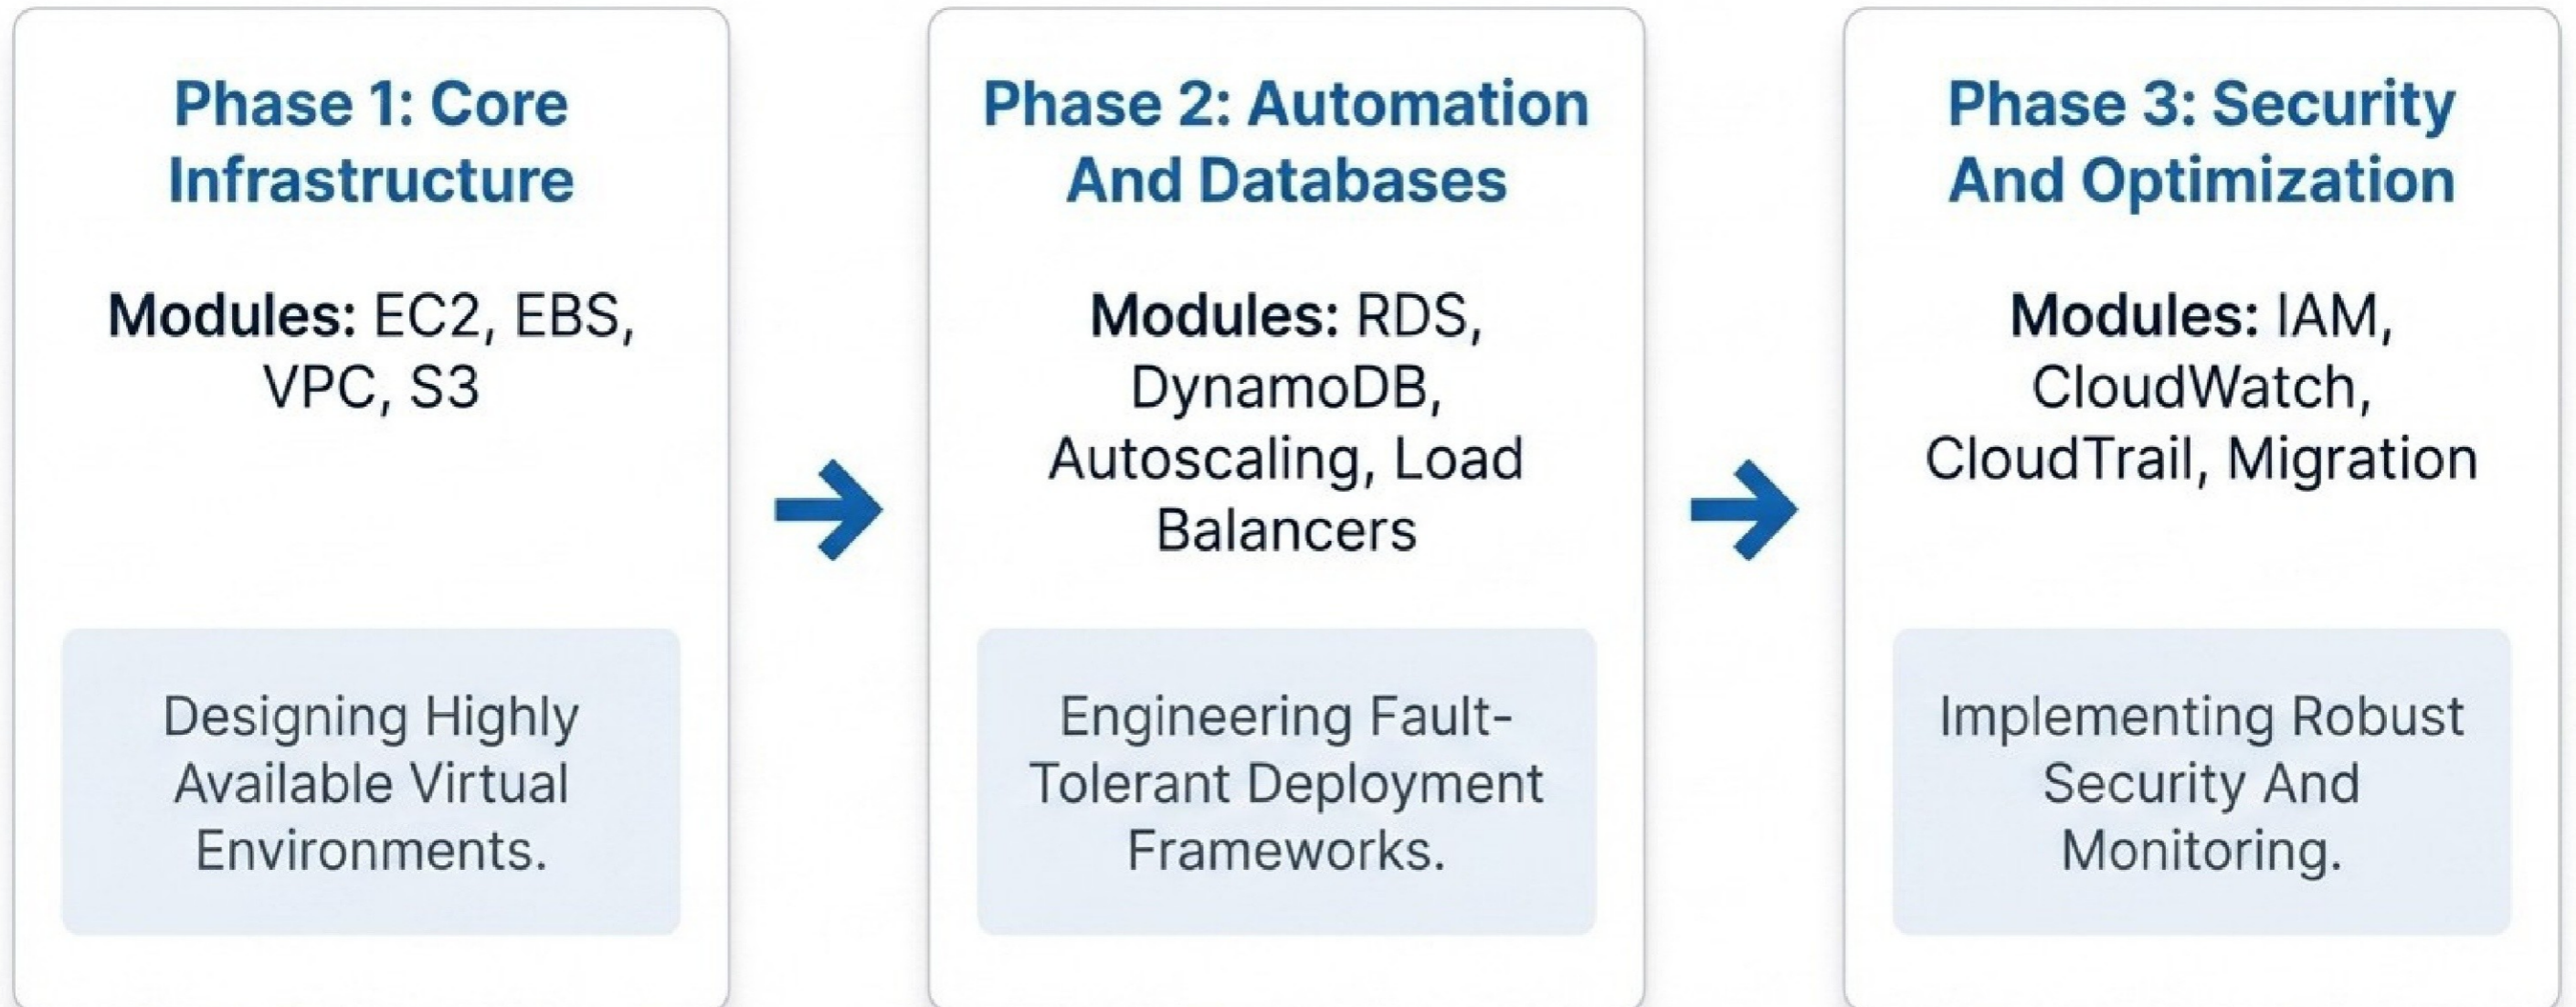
Phase 1: Core Infrastructure

**Modules:** EC2, EBS, VPC, S3

Designing Highly Available Virtual Environments.

Phase 2: Automation And Databases

**Modules:** RDS, DynamoDB, Autoscaling, Load Balancers

Engineering Fault-Tolerant Deployment Frameworks.

Phase 3: Security And Optimization

**Modules:** IAM, CloudWatch, CloudTrail, Migration

Implementing Robust Security And Monitoring.